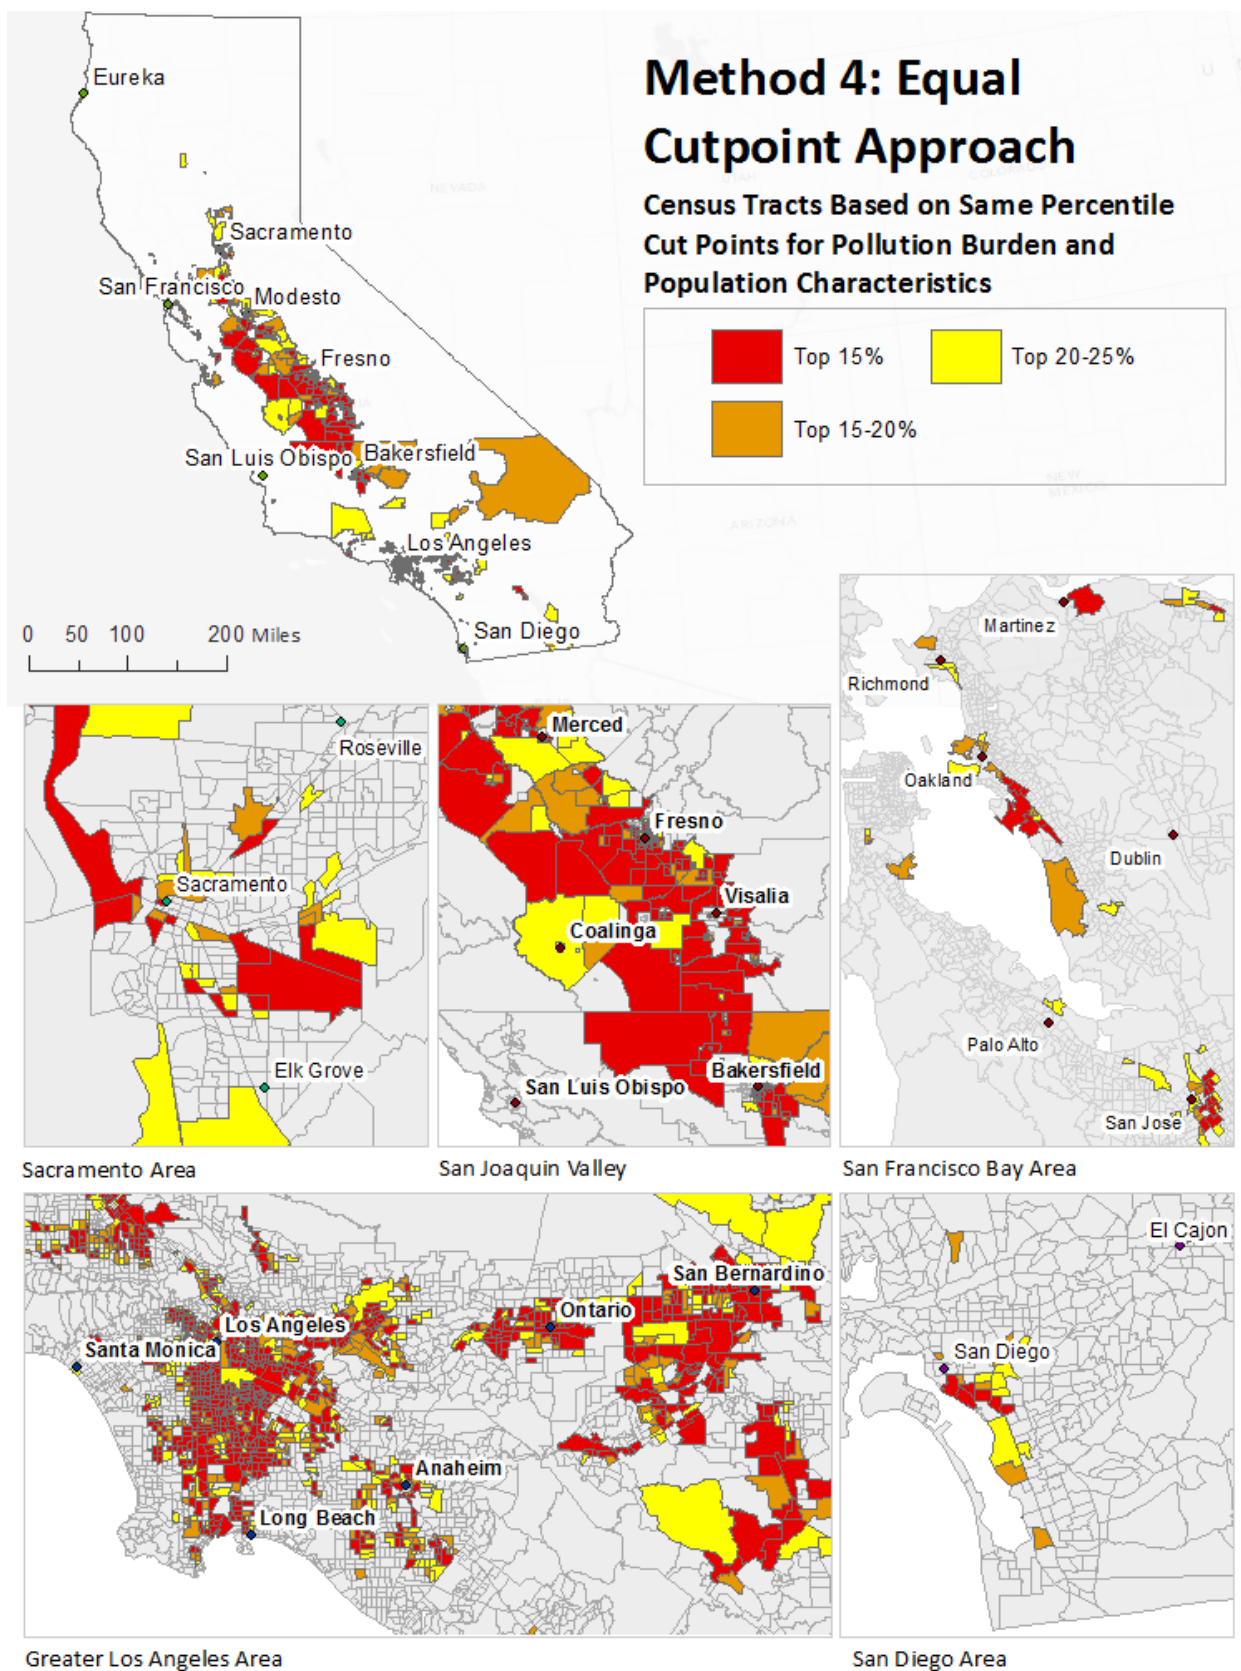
Method 4: Equal Cutpoint Approach

Census Tracts Based on Same Percentile Cut Points for Pollution Burden and Population Characteristics

Top 15%
Top 20-25%
Top 15-20%

Eureka
Sacramento
San Francisco
Modesto
Fresno
San Luis Obispo
Bakersfield
Los Angeles
San Diego

0 50 100 200 Miles

NEVADA
ARIZONA

Roseville
Sacramento
Elk Grove
Sacramento Area

Merced
Fresno
Visalia
Coalinga
Bakersfield
San Luis Obispo
San Joaquin Valley

Martinez
Richmond
Oakland
Dublin
Palo Alto
San Jose
San Francisco Bay Area

San Bernardino
Ontario
Los Angeles
Santa Monica
Anaheim
Long Beach
Greater Los Angeles Area

El Cajon
San Diego
San Diego Area